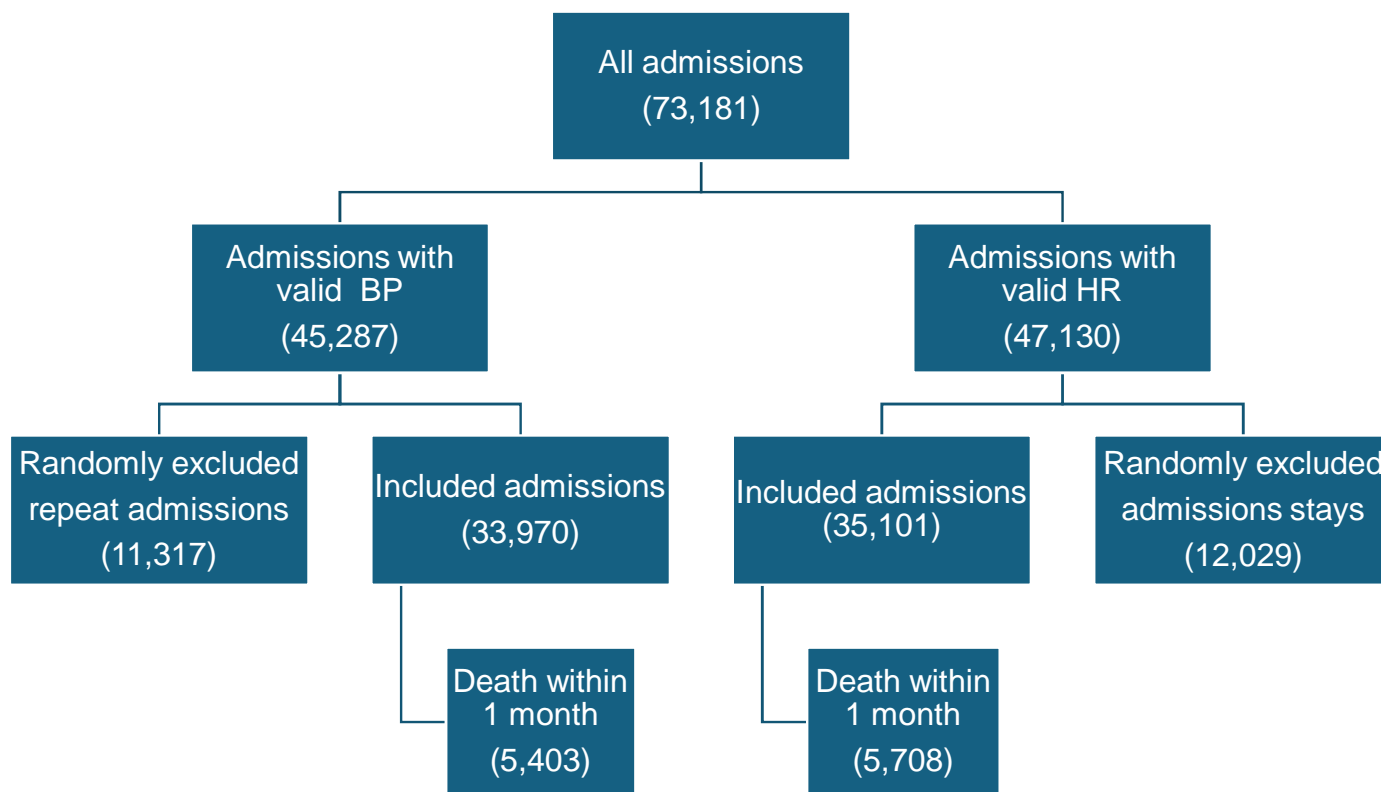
All admissions
(73,181)

Admissions with valid BP
(45,287)

Admissions with valid HR
(47,130)

Randomly excluded repeat admissions
(11,317)

Included admissions
(33,970)

Included admissions
(35,101)

Randomly excluded admissions stays
(12,029)

Death within 1 month
(5,403)

Death within 1 month
(5,708)